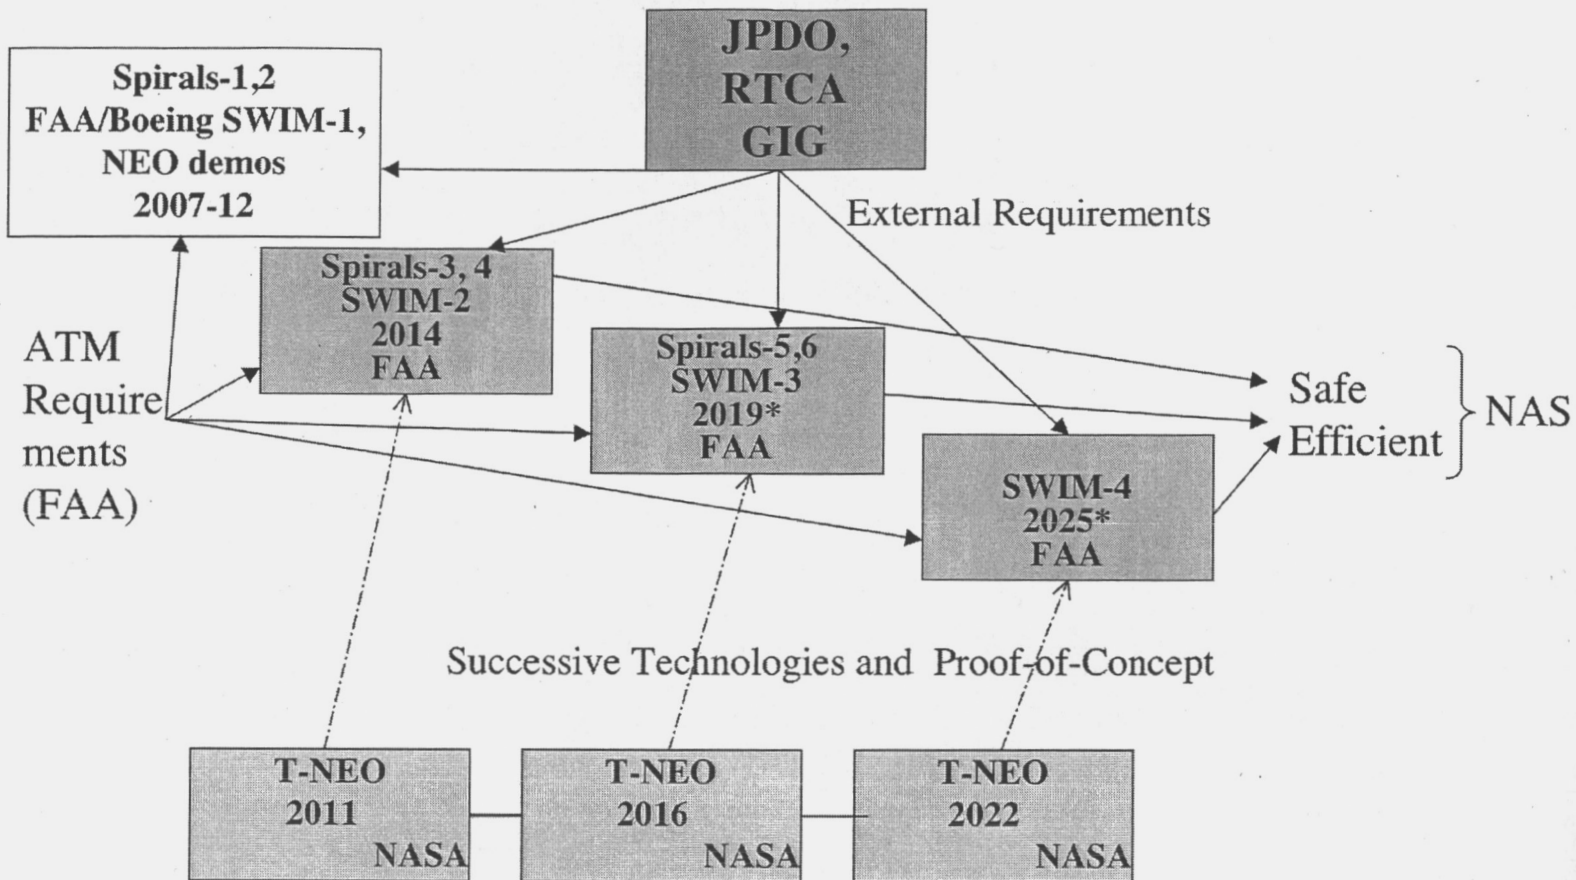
JPDO,
RTCA
GIG

Spirals-1,2
FAA/Boeing SWIM-1,
NEO demos
2007-12

External Requirements

Spirals-3, 4
SWIM-2
2014
FAA

ATM Requirements (FAA)

Spirals-5,6
SWIM-3
2019*
FAA

Safe
Efficient
NAS

SWIM-4
2025*
FAA

Successive Technologies and Proof-of-Concept

T-NEO
2011
NASA

T-NEO
2016
NASA

T-NEO
2022
NASA